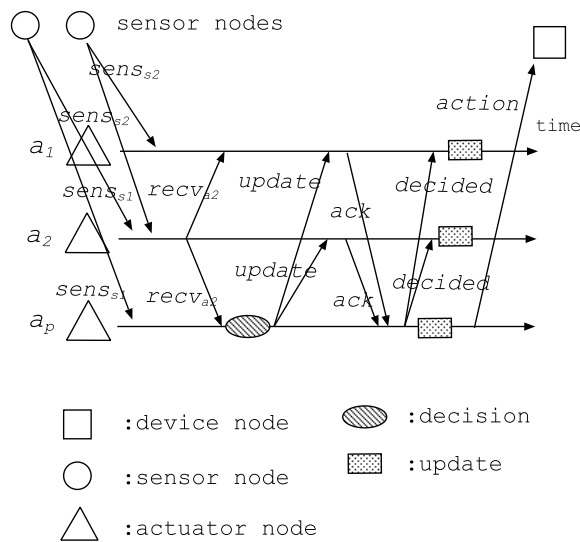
sensor nodes

$sens_{s2}$

action

time

$a_1$

$sens_{s2}$

$sens_{s1}$

$recv_{a2}$

update

decided

ack

$a_2$

update

$sens_{s1}$

$recv_{a2}$

ack

decided

$a_p$

:device node

:decision

:sensor node

:update

:actuator node